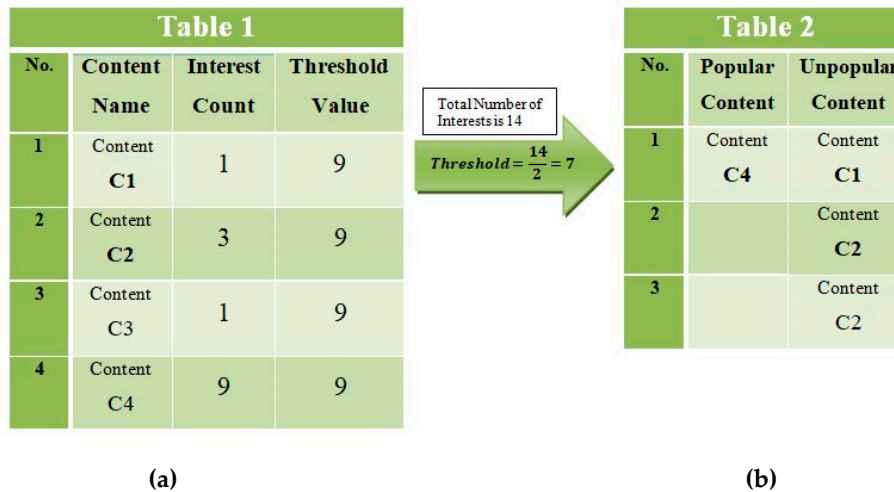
Table 1

| No. | Content Name | Interest Count | Threshold Value |
|---|---|---|---|
| 1 | Content C1 | 1 | 9 |
| 2 | Content C2 | 3 | 9 |
| 3 | Content C3 | 1 | 9 |
| 4 | Content C4 | 9 | 9 |

Total Number of Interests is 14

$Threshold = \frac{14}{2} = 7$

Table 2

| No. | Popular Content | Unpopular Content |
|---|---|---|
| 1 | Content C4 | Content C1 |
| 2 | | Content C2 |
| 3 | | Content C2 |

(a)

(b)